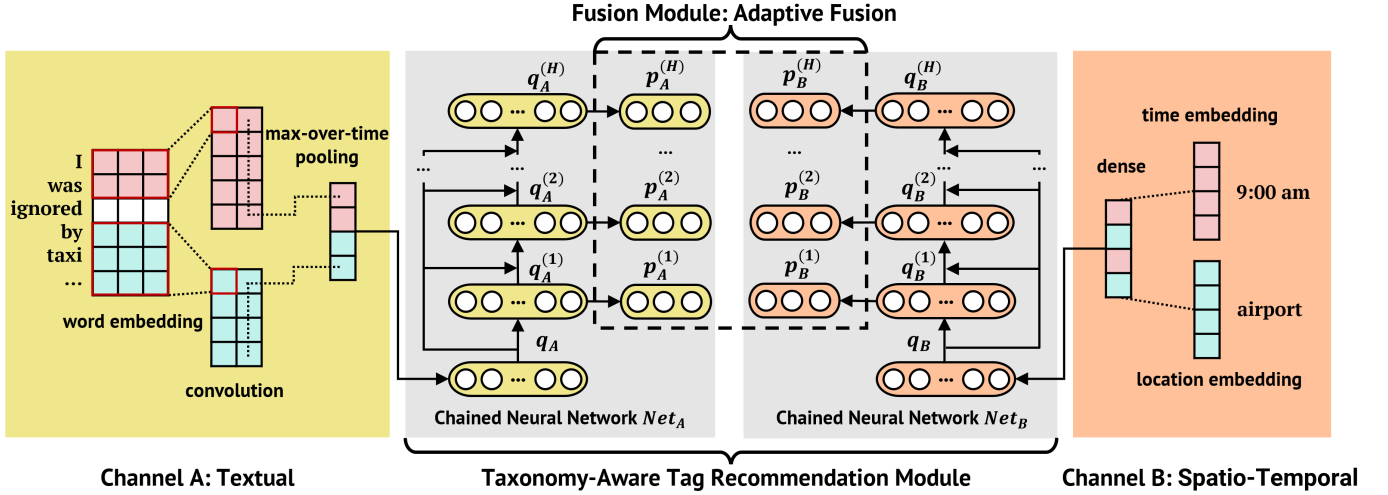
Fusion Module: Adaptive Fusion

I
was
ignored
by
taxi
...

word embedding

max-over-time pooling

convolution

$q_A^{(H)}$
$p_A^{(H)}$
...
$q_A^{(2)}$
$p_A^{(2)}$
$q_A^{(1)}$
$p_A^{(1)}$
$q_A$

Chained Neural Network $Net_A$

$p_B^{(H)}$
$q_B^{(H)}$
...
$p_B^{(2)}$
$q_B^{(2)}$
$p_B^{(1)}$
$q_B^{(1)}$
$q_B$

Chained Neural Network $Net_B$

time embedding

dense

9:00 am

airport

location embedding

Channel A: Textual

Taxonomy-Aware Tag Recommendation Module

Channel B: Spatio-Temporal